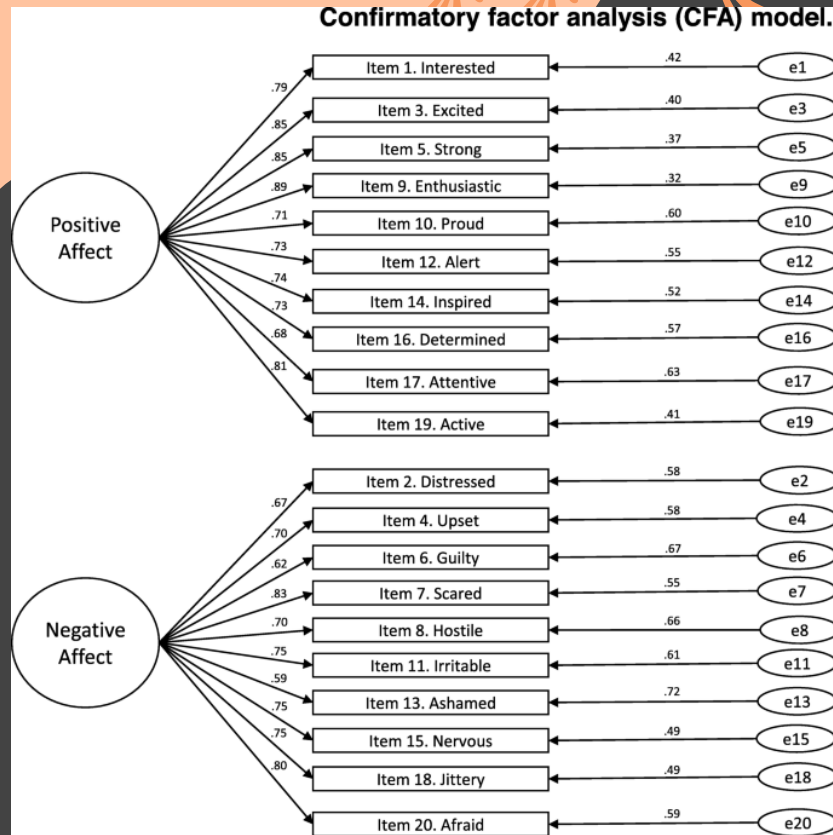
Confirmatory factor analysis (CFA) model.

Positive Affect

.79
.85
.85
.89
.71
.73
.74
.73
.68
.81

Item 1. Interested
Item 3. Excited
Item 5. Strong
Item 9. Enthusiastic
Item 10. Proud
Item 12. Alert
Item 14. Inspired
Item 16. Determined
Item 17. Attentive
Item 19. Active

.42
.40
.37
.32
.60
.55
.52
.57
.63
.41

e1
e3
e5
e9
e10
e12
e14
e16
e17
e19

Negative Affect

.67
.70
.62
.83
.70
.75
.59
.75
.75
.80

Item 2. Distressed
Item 4. Upset
Item 6. Guilty
Item 7. Scared
Item 8. Hostile
Item 11. Irritable
Item 13. Ashamed
Item 15. Nervous
Item 18. Jittery
Item 20. Afraid

.58
.58
.67
.55
.66
.61
.72
.49
.49
.59

e2
e4
e6
e7
e8
e11
e13
e15
e18
e20